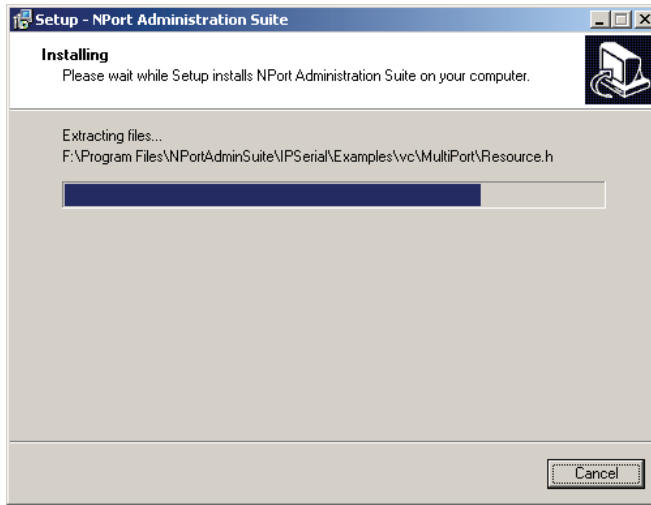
Setup - NPort Administration Suite

Installing

Please wait while Setup installs NPort Administration Suite on your computer.

Extracting files...

F:\Program Files\NPortAdminSuite\IPSerial\Examples\vc\MultiPort\Resource.h

Cancel